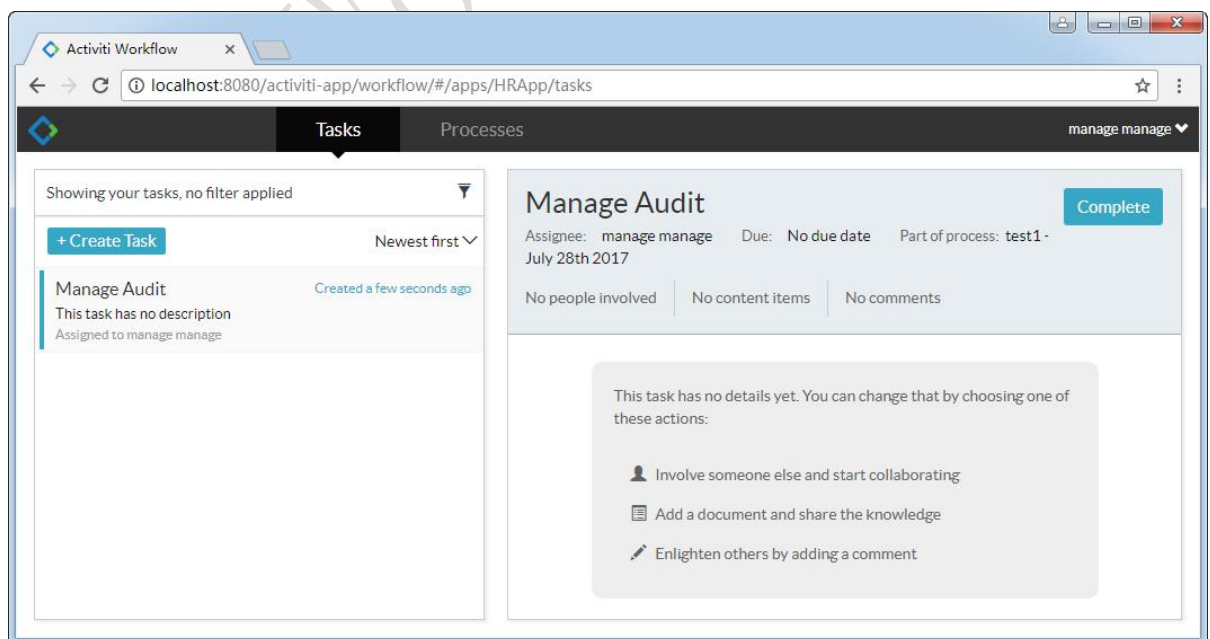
Activiti Workflow ×

localhost:8080/activiti-app/workflow/#/apps/HRApp/tasks

Tasks Processes

manage manage

Showing your tasks, no filter applied

+ Create Task

Newest first

Manage Audit

Created a few seconds ago

This task has no description

Assigned to manage manage

Manage Audit

Complete

Assignee: manage manage Due: No due date Part of process: test1 - July 28th 2017

No people involved

No content items

No comments

This task has no details yet. You can change that by choosing one of these actions:

Involve someone else and start collaborating

Add a document and share the knowledge

Enlighten others by adding a comment